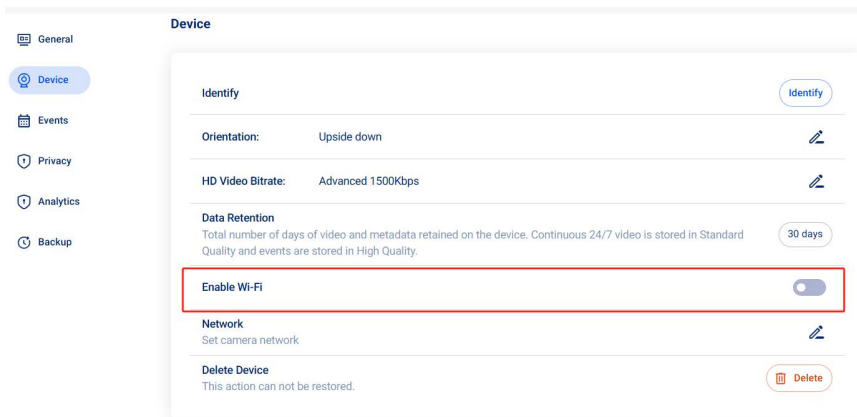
General

Device

Events

Privacy

Analytics

Backup

Device

Identify

Identify

Orientation: Upside down

HD Video Bitrate: Advanced 1500Kbps

Data Retention
Total number of days of video and metadata retained on the device. Continuous 24/7 video is stored in Standard Quality and events are stored in High Quality.

30 days

Enable Wi-Fi

Network
Set camera network

Delete Device
This action can not be restored.

Delete